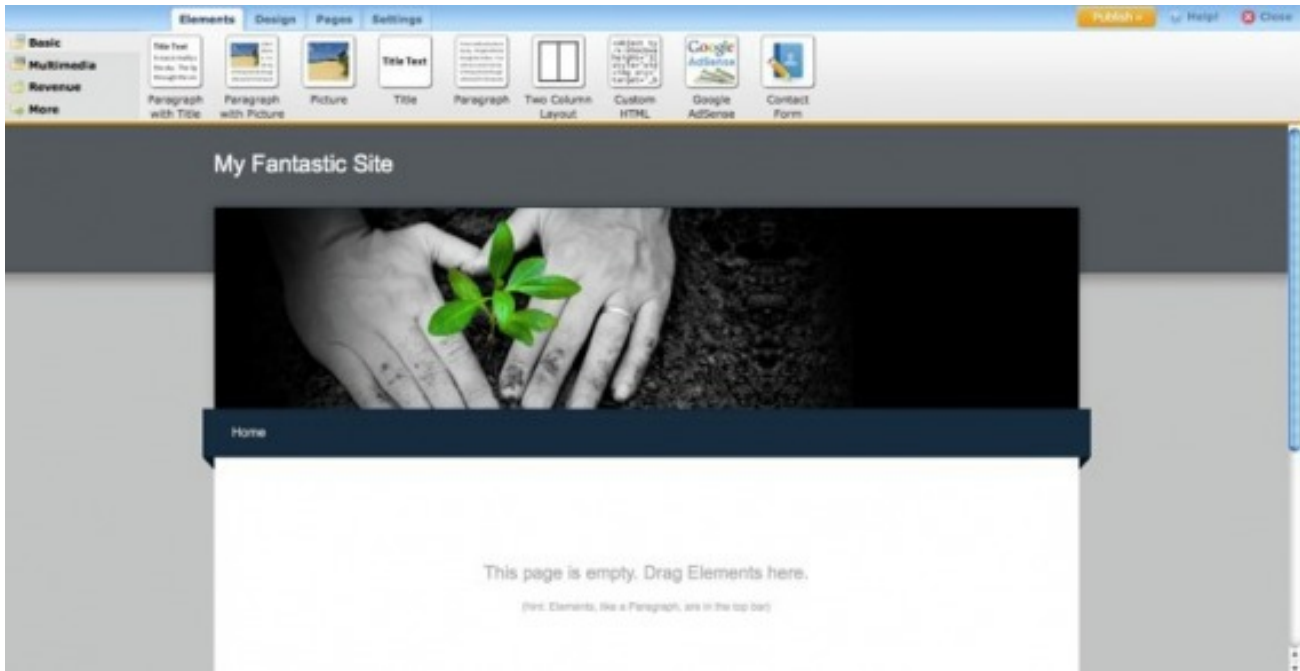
Elements Design Pages Settings

Publish » Help! Close

Basic
Multimedia
Revenue
More

Paragraph with Title
Paragraph with Picture
Picture
Title Text
Title
Paragraph
Two Column Layout
Custom HTML
Google AdSense
Google AdSense
Contact Form

My Fantastic Site

Home

This page is empty. Drag Elements here.

(hint: Elements, like a Paragraph, are in the top bar)